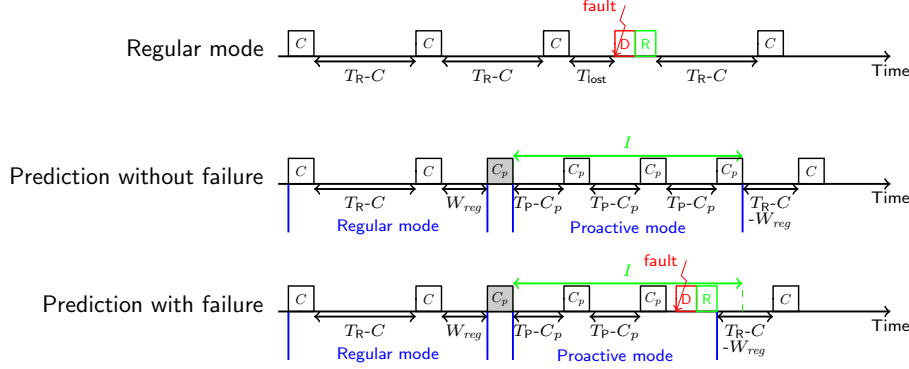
fault

Regular mode $C$ $C$ $C$ D R $C$ Time

$T_R$-$C$ $T_R$-$C$ $T_{lost}$ $T_R$-$C$

$I$

Prediction without failure $C$ $C$ $C_p$ $C_p$ $C_p$ $C_p$ $C$ Time

$T_R$-$C$ $W_{reg}$ $T_P$-$C_p$ $T_P$-$C_p$ $T_P$-$C_p$ $T_R$-$C$ -$W_{reg}$

Regular mode Proactive mode

fault

$I$

Prediction with failure $C$ $C$ $C_p$ $C_p$ $C_p$ D R $C$ Time

$T_R$-$C$ $W_{reg}$ $T_P$-$C_p$ $T_P$-$C_p$ $T_R$-$C$ -$W_{reg}$

Regular mode Proactive mode